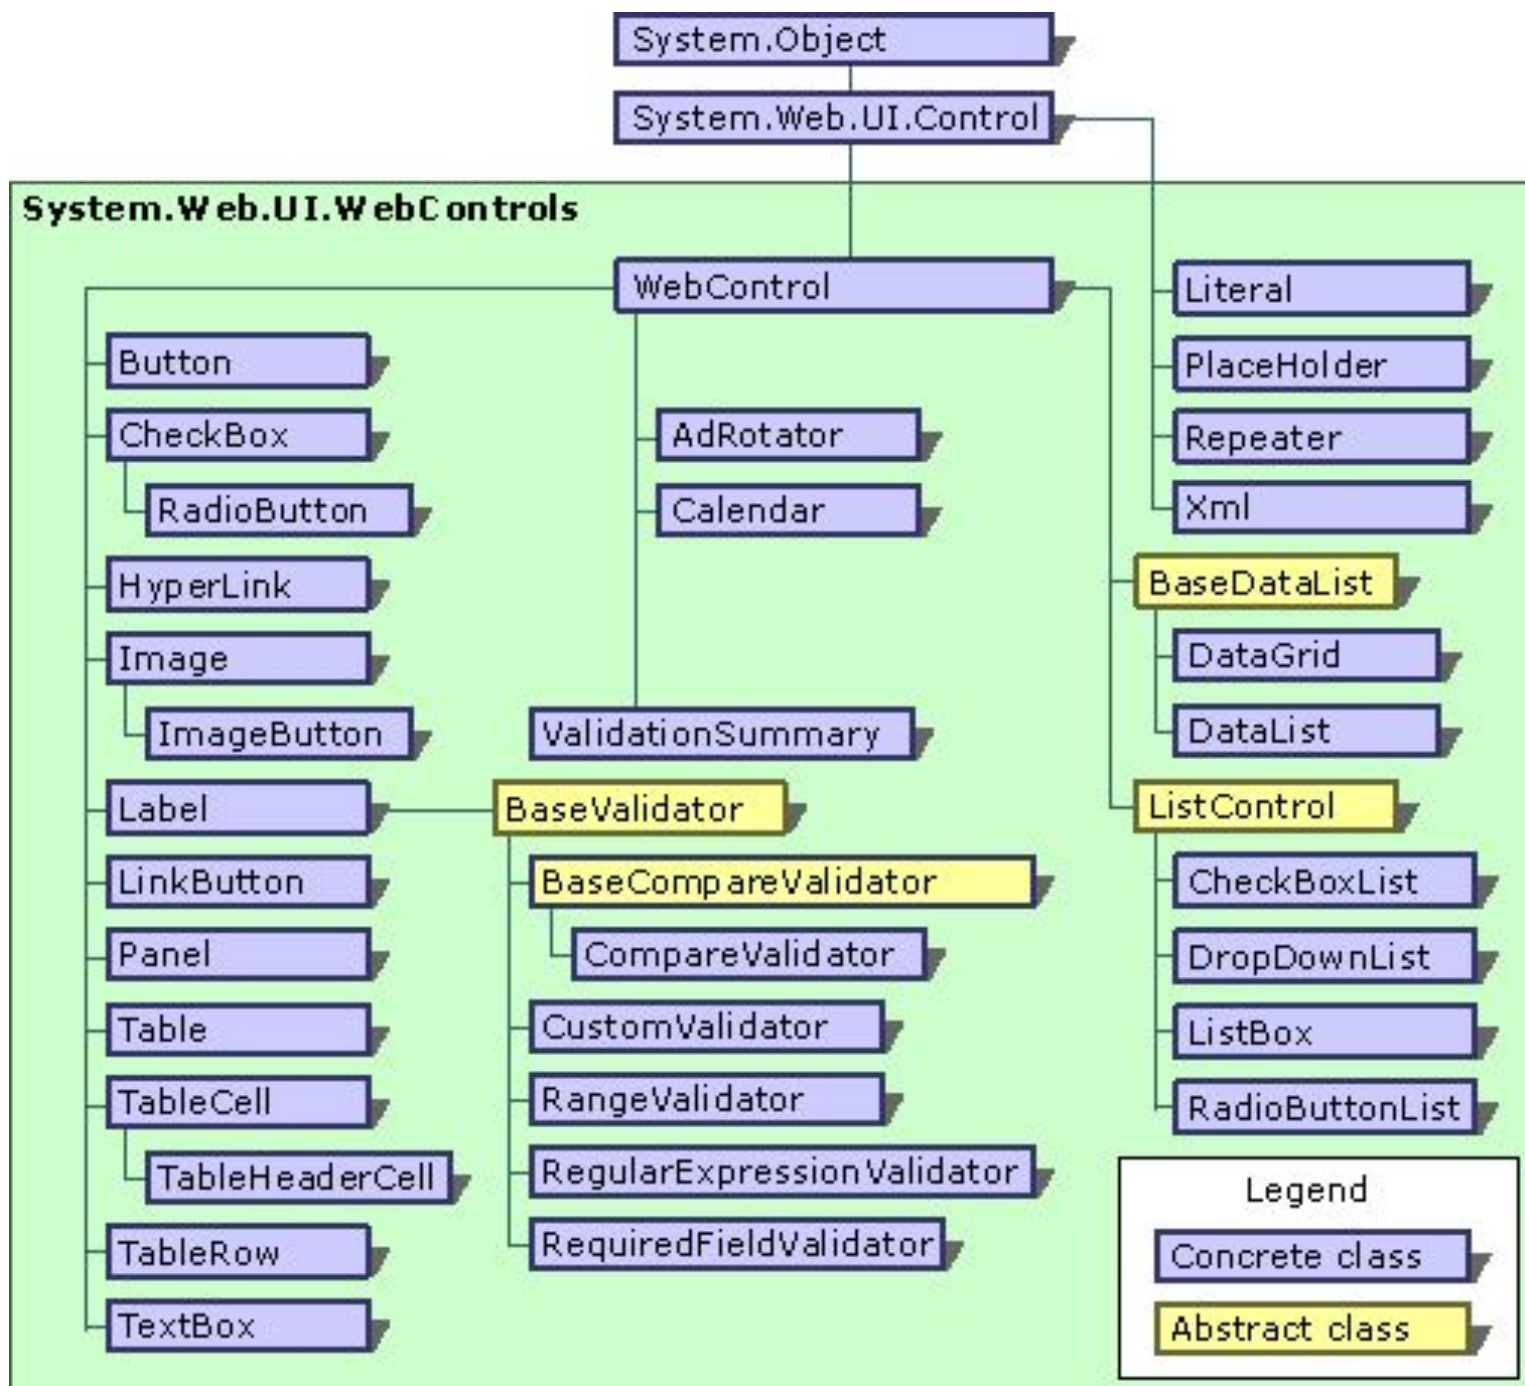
System.Object
System.Web.UI.Control
System.Web.UI.WebControls
WebControl
Literal
PlaceHolder
Repeater
Xml
Button
CheckBox
RadioButton
AdRotator
Calendar
HyperLink
Image
ImageButton
BaseDataList
DataGrid
DataList
ValidationSummary
Label
BaseValidator
ListControl
LinkButton
BaseCompareValidator
CompareValidator
CheckBoxList
DropDownList
Panel
Table
CustomValidator
ListBox
TableCell
RangeValidator
RadioButtonList
TableHeaderCell
RegularExpressionValidator
TableRow
RequiredFieldValidator
TextBox
Legend
Concrete class
Abstract class